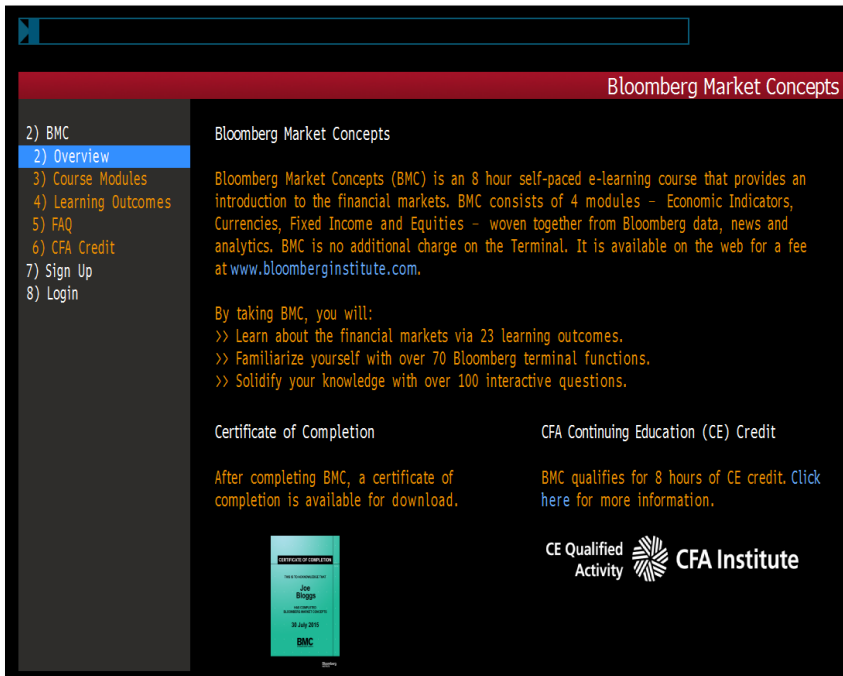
Bloomberg Market Concepts

2) BMC
2) Overview
3) Course Modules
4) Learning Outcomes
5) FAQ
6) CFA Credit
7) Sign Up
8) Login

Bloomberg Market Concepts

Bloomberg Market Concepts (BMC) is an 8 hour self-paced e-learning course that provides an introduction to the financial markets. BMC consists of 4 modules – Economic Indicators, Currencies, Fixed Income and Equities – woven together from Bloomberg data, news and analytics. BMC is no additional charge on the Terminal. It is available on the web for a fee at www.bloomberginstitute.com.

By taking BMC, you will:
>> Learn about the financial markets via 23 learning outcomes.
>> Familiarize yourself with over 70 Bloomberg terminal functions.
>> Solidify your knowledge with over 100 interactive questions.

Certificate of Completion

After completing BMC, a certificate of completion is available for download.

CERTIFICATE OF COMPLETION
THIS IS TO ACKNOWLEDGE THAT
Joe Bloggs
HAS COMPLETED BLOOMBERG MARKET CONCEPTS
30 July 2015
BMC
Bloomberg

CFA Continuing Education (CE) Credit

BMC qualifies for 8 hours of CE credit. Click here for more information.

CE Qualified Activity
CFA Institute